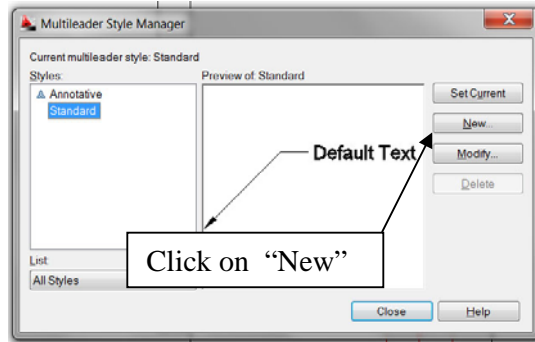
Multileader Style Manager

Current multileader style: Standard

Styles:

Annotative

Standard

Preview of: Standard

Default Text

Set Current

New...

Modify...

Delete

List

All Styles

Click on "New"

Close

Help